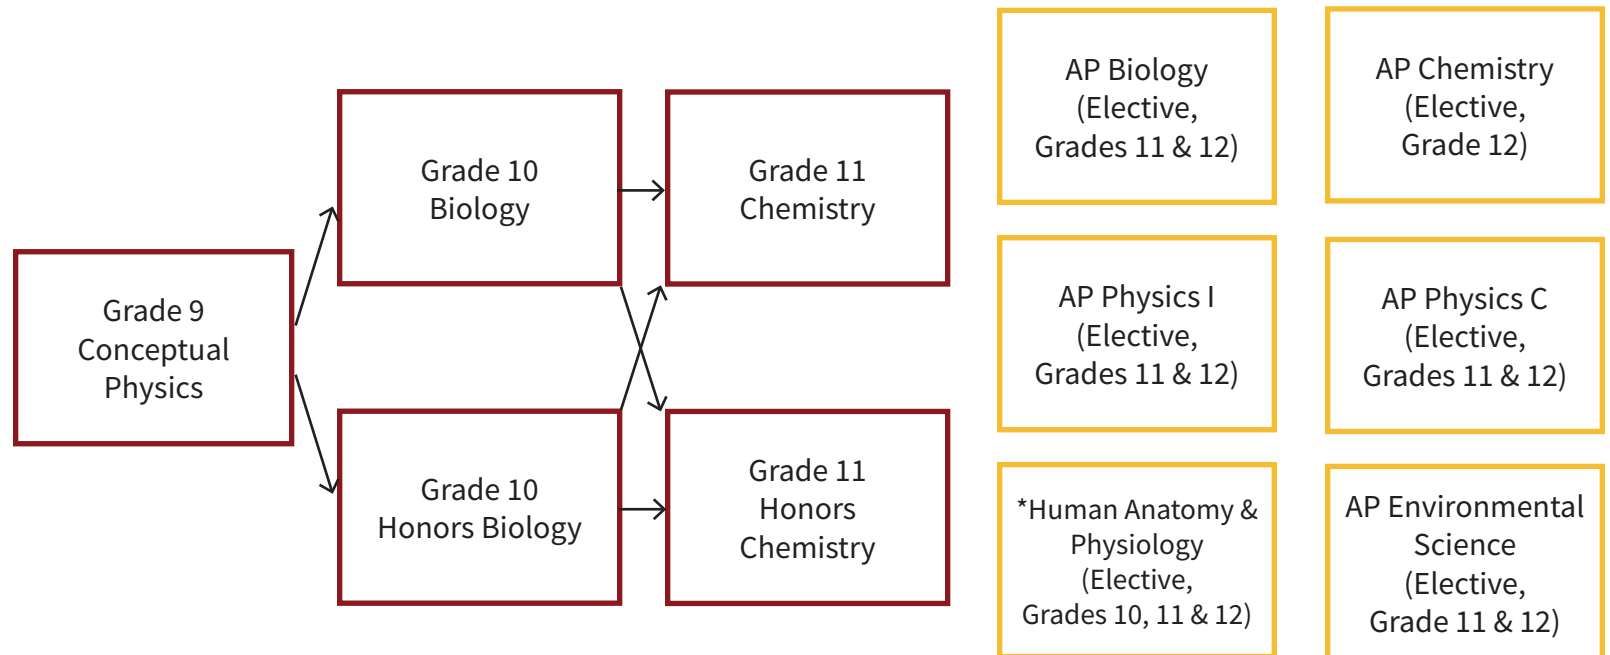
Grade 9 Conceptual Physics

Grade 10 Biology

Grade 10 Honors Biology

Grade 11 Chemistry

Grade 11 Honors Chemistry

AP Biology (Elective, Grades 11 & 12)

AP Chemistry (Elective, Grade 12)

AP Physics I (Elective, Grades 11 & 12)

AP Physics C (Elective, Grades 11 & 12)

*Human Anatomy & Physiology (Elective, Grades 10, 11 & 12)

AP Environmental Science (Elective, Grade 11 & 12)